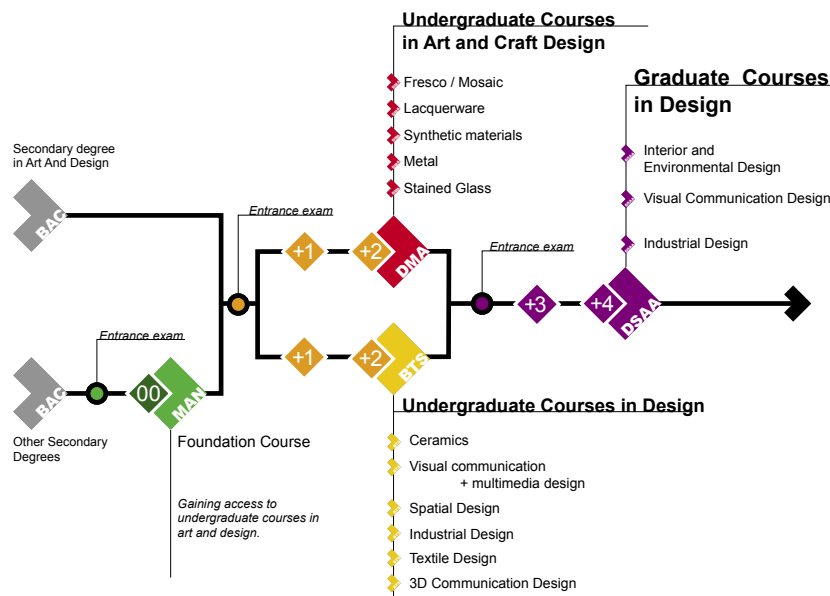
Undergraduate Courses in Art and Craft Design

Fresco / Mosaic
Lacquerware
Synthetic materials
Metal
Stained Glass

Graduate Courses in Design

Interior and Environmental Design
Visual Communication Design
Industrial Design

Secondary degree in Art And Design

BAC

Entrance exam

+1
+2
DMA

Entrance exam

+3
+4
DSAA

Entrance exam

BAC

00
MAN

+1
+2
BTS

Other Secondary Degrees

Foundation Course

Gaining access to undergraduate courses in art and design.

Undergraduate Courses in Design

Ceramics
Visual communication + multimedia design
Spatial Design
Industrial Design
Textile Design
3D Communication Design